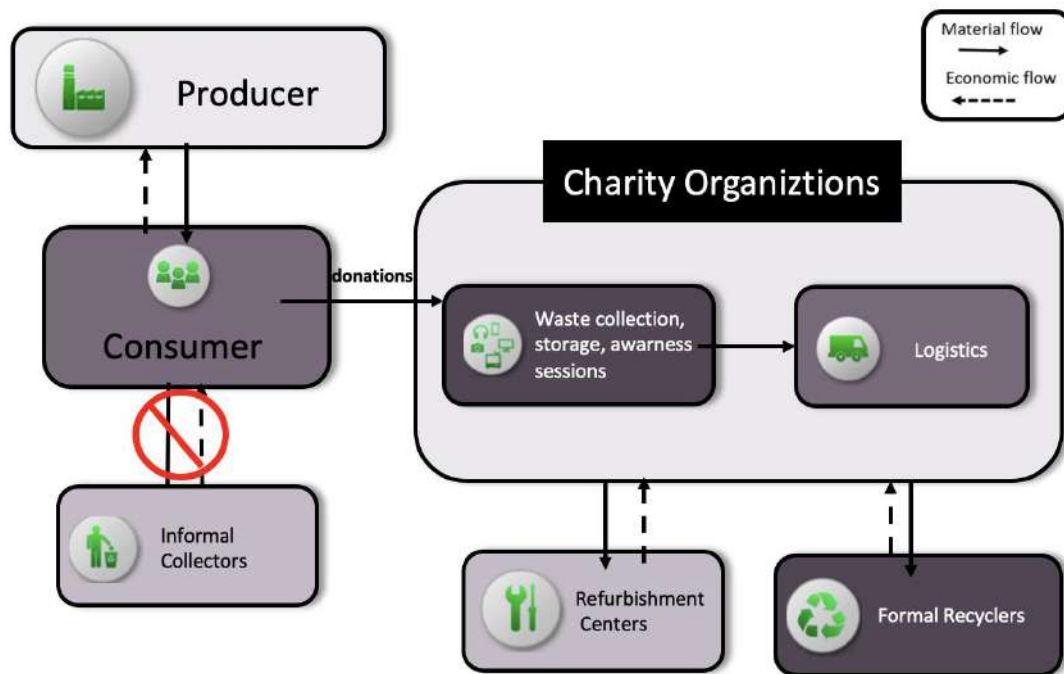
Material flow

Economic flow

Producer

Charity Organiztions

donations

Consumer

Waste collection, storage, awarness sessions

Logistics

Informal Collectors

Refurbishment Centers

Formal Recyclers